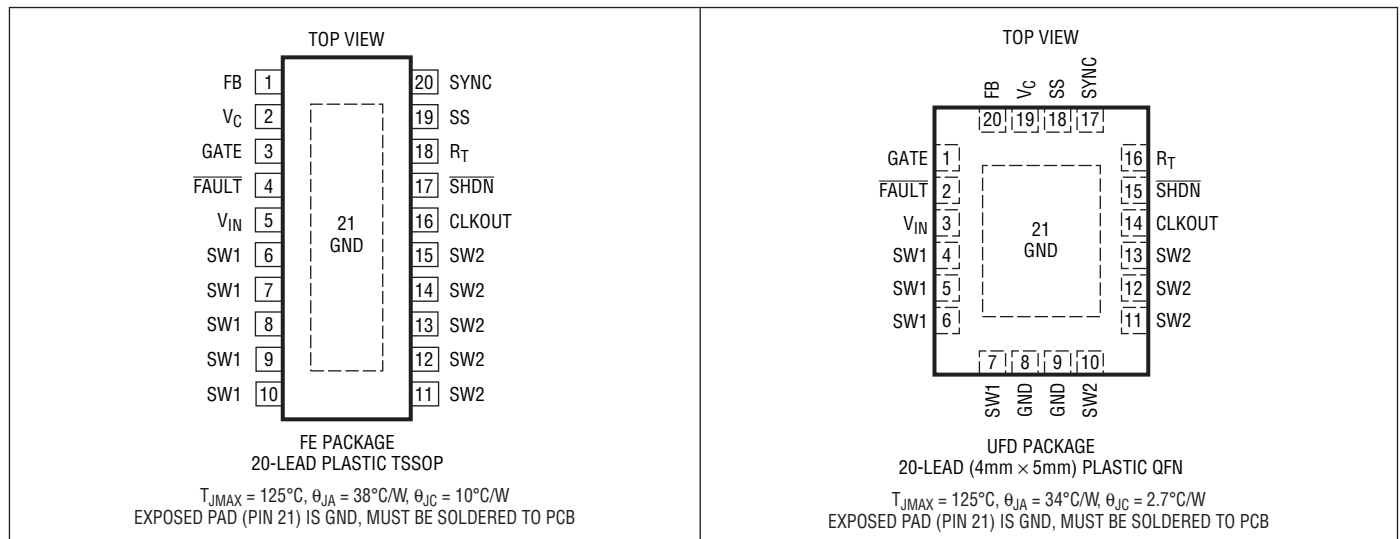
TOP VIEW

FB 1
$V_C$ 2
GATE 3
$\overline{FAULT}$ 4
$V_{IN}$ 5
SW1 6
SW1 7
SW1 8
SW1 9
SW1 10

21
GND

20 SYNC
19 SS
18 $R_T$
17 $\overline{SHDN}$
16 CLKOUT
15 SW2
14 SW2
13 SW2
12 SW2
11 SW2

FE PACKAGE
20-LEAD PLASTIC TSSOP

$T_{JMAX} = 125°C$, $\theta_{JA} = 38°C/W$, $\theta_{JC} = 10°C/W$
EXPOSED PAD (PIN 21) IS GND, MUST BE SOLDERED TO PCB

TOP VIEW

FB $V_C$ SS SYNC
20 19 18 17

GATE 1
$\overline{FAULT}$ 2
$V_{IN}$ 3
SW1 4
SW1 5
SW1 6

21
GND

16 $R_T$
15 $\overline{SHDN}$
14 CLKOUT
13 SW2
12 SW2
11 SW2

7 8 9 10
SW1 GND GND SW2

UFD PACKAGE
20-LEAD (4mm × 5mm) PLASTIC QFN

$T_{JMAX} = 125°C$, $\theta_{JA} = 34°C/W$, $\theta_{JC} = 2.7°C/W$
EXPOSED PAD (PIN 21) IS GND, MUST BE SOLDERED TO PCB